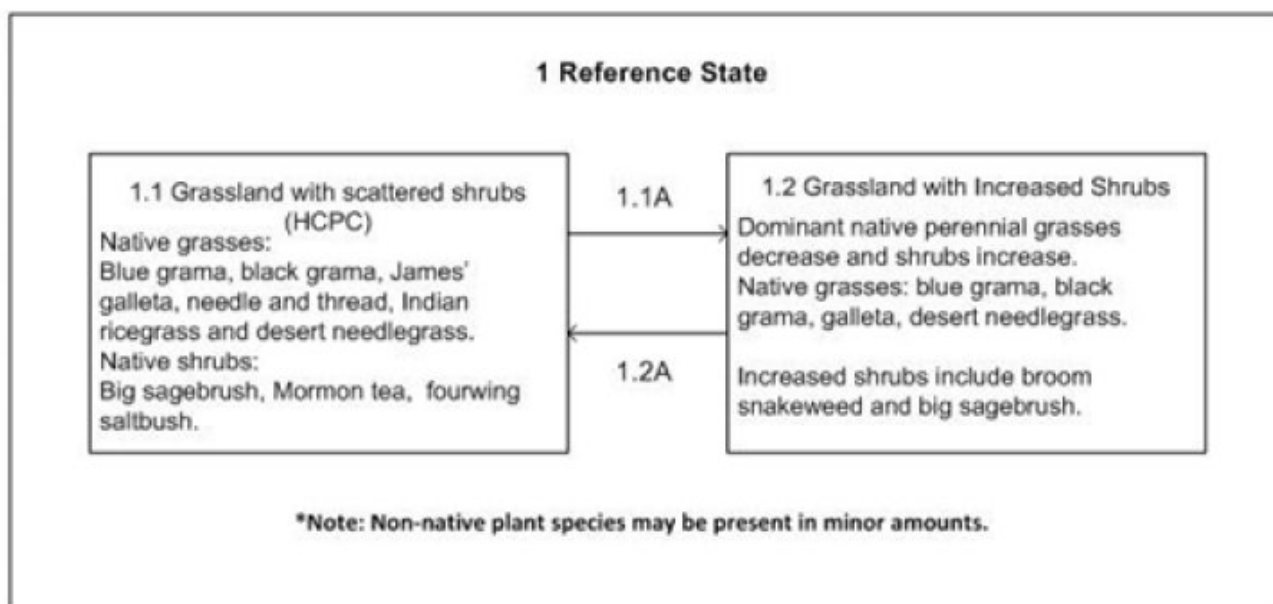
1 Reference State

1.1 Grassland with scattered shrubs (HCPC)
Native grasses:
Blue grama, black grama, James' galleta, needle and thread, Indian ricegrass and desert needlegrass.
Native shrubs:
Big sagebrush, Mormon tea, fourwing saltbush.

1.1A

1.2A

1.2 Grassland with Increased Shrubs
Dominant native perennial grasses decrease and shrubs increase.
Native grasses: blue grama, black grama, galleta, desert needlegrass.

Increased shrubs include broom snakeweed and big sagebrush.

*Note: Non-native plant species may be present in minor amounts.